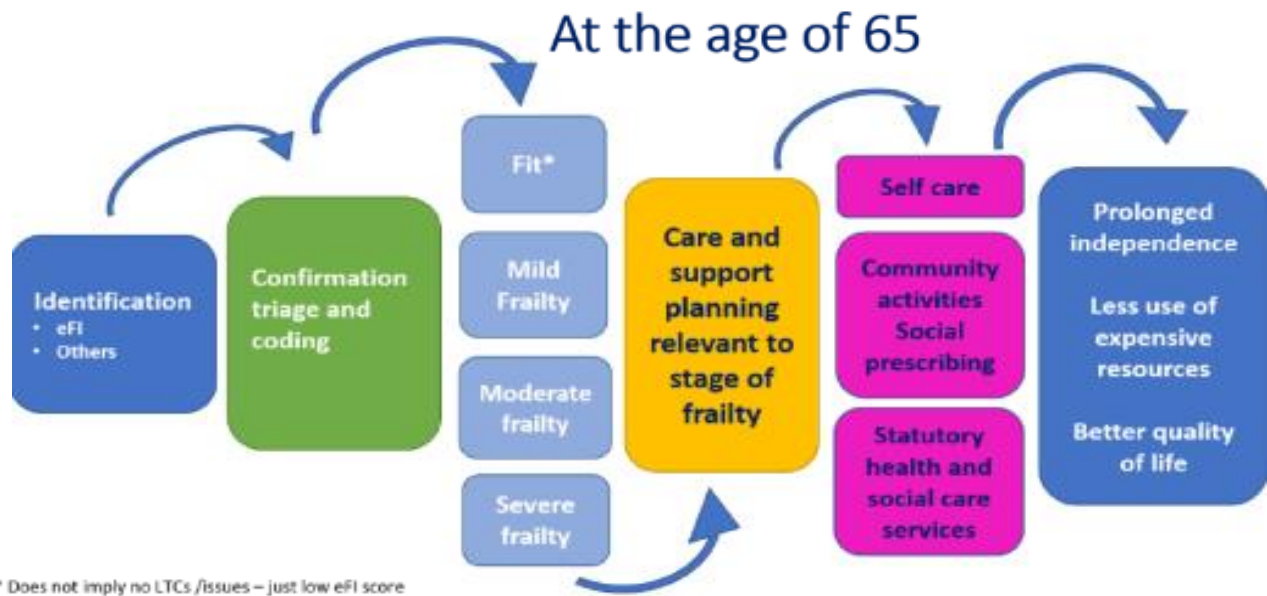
At the age of 65

Identification
• eFI
• Others

Confirmation triage and coding

Fit*

Mild Frailty

Moderate frailty

Severe frailty

Care and support planning relevant to stage of frailty

Self care

Community activities Social prescribing

Statutory health and social care services

Prolonged independence

Less use of expensive resources

Better quality of life

* Does not imply no LTCs /issues – just low eFI score